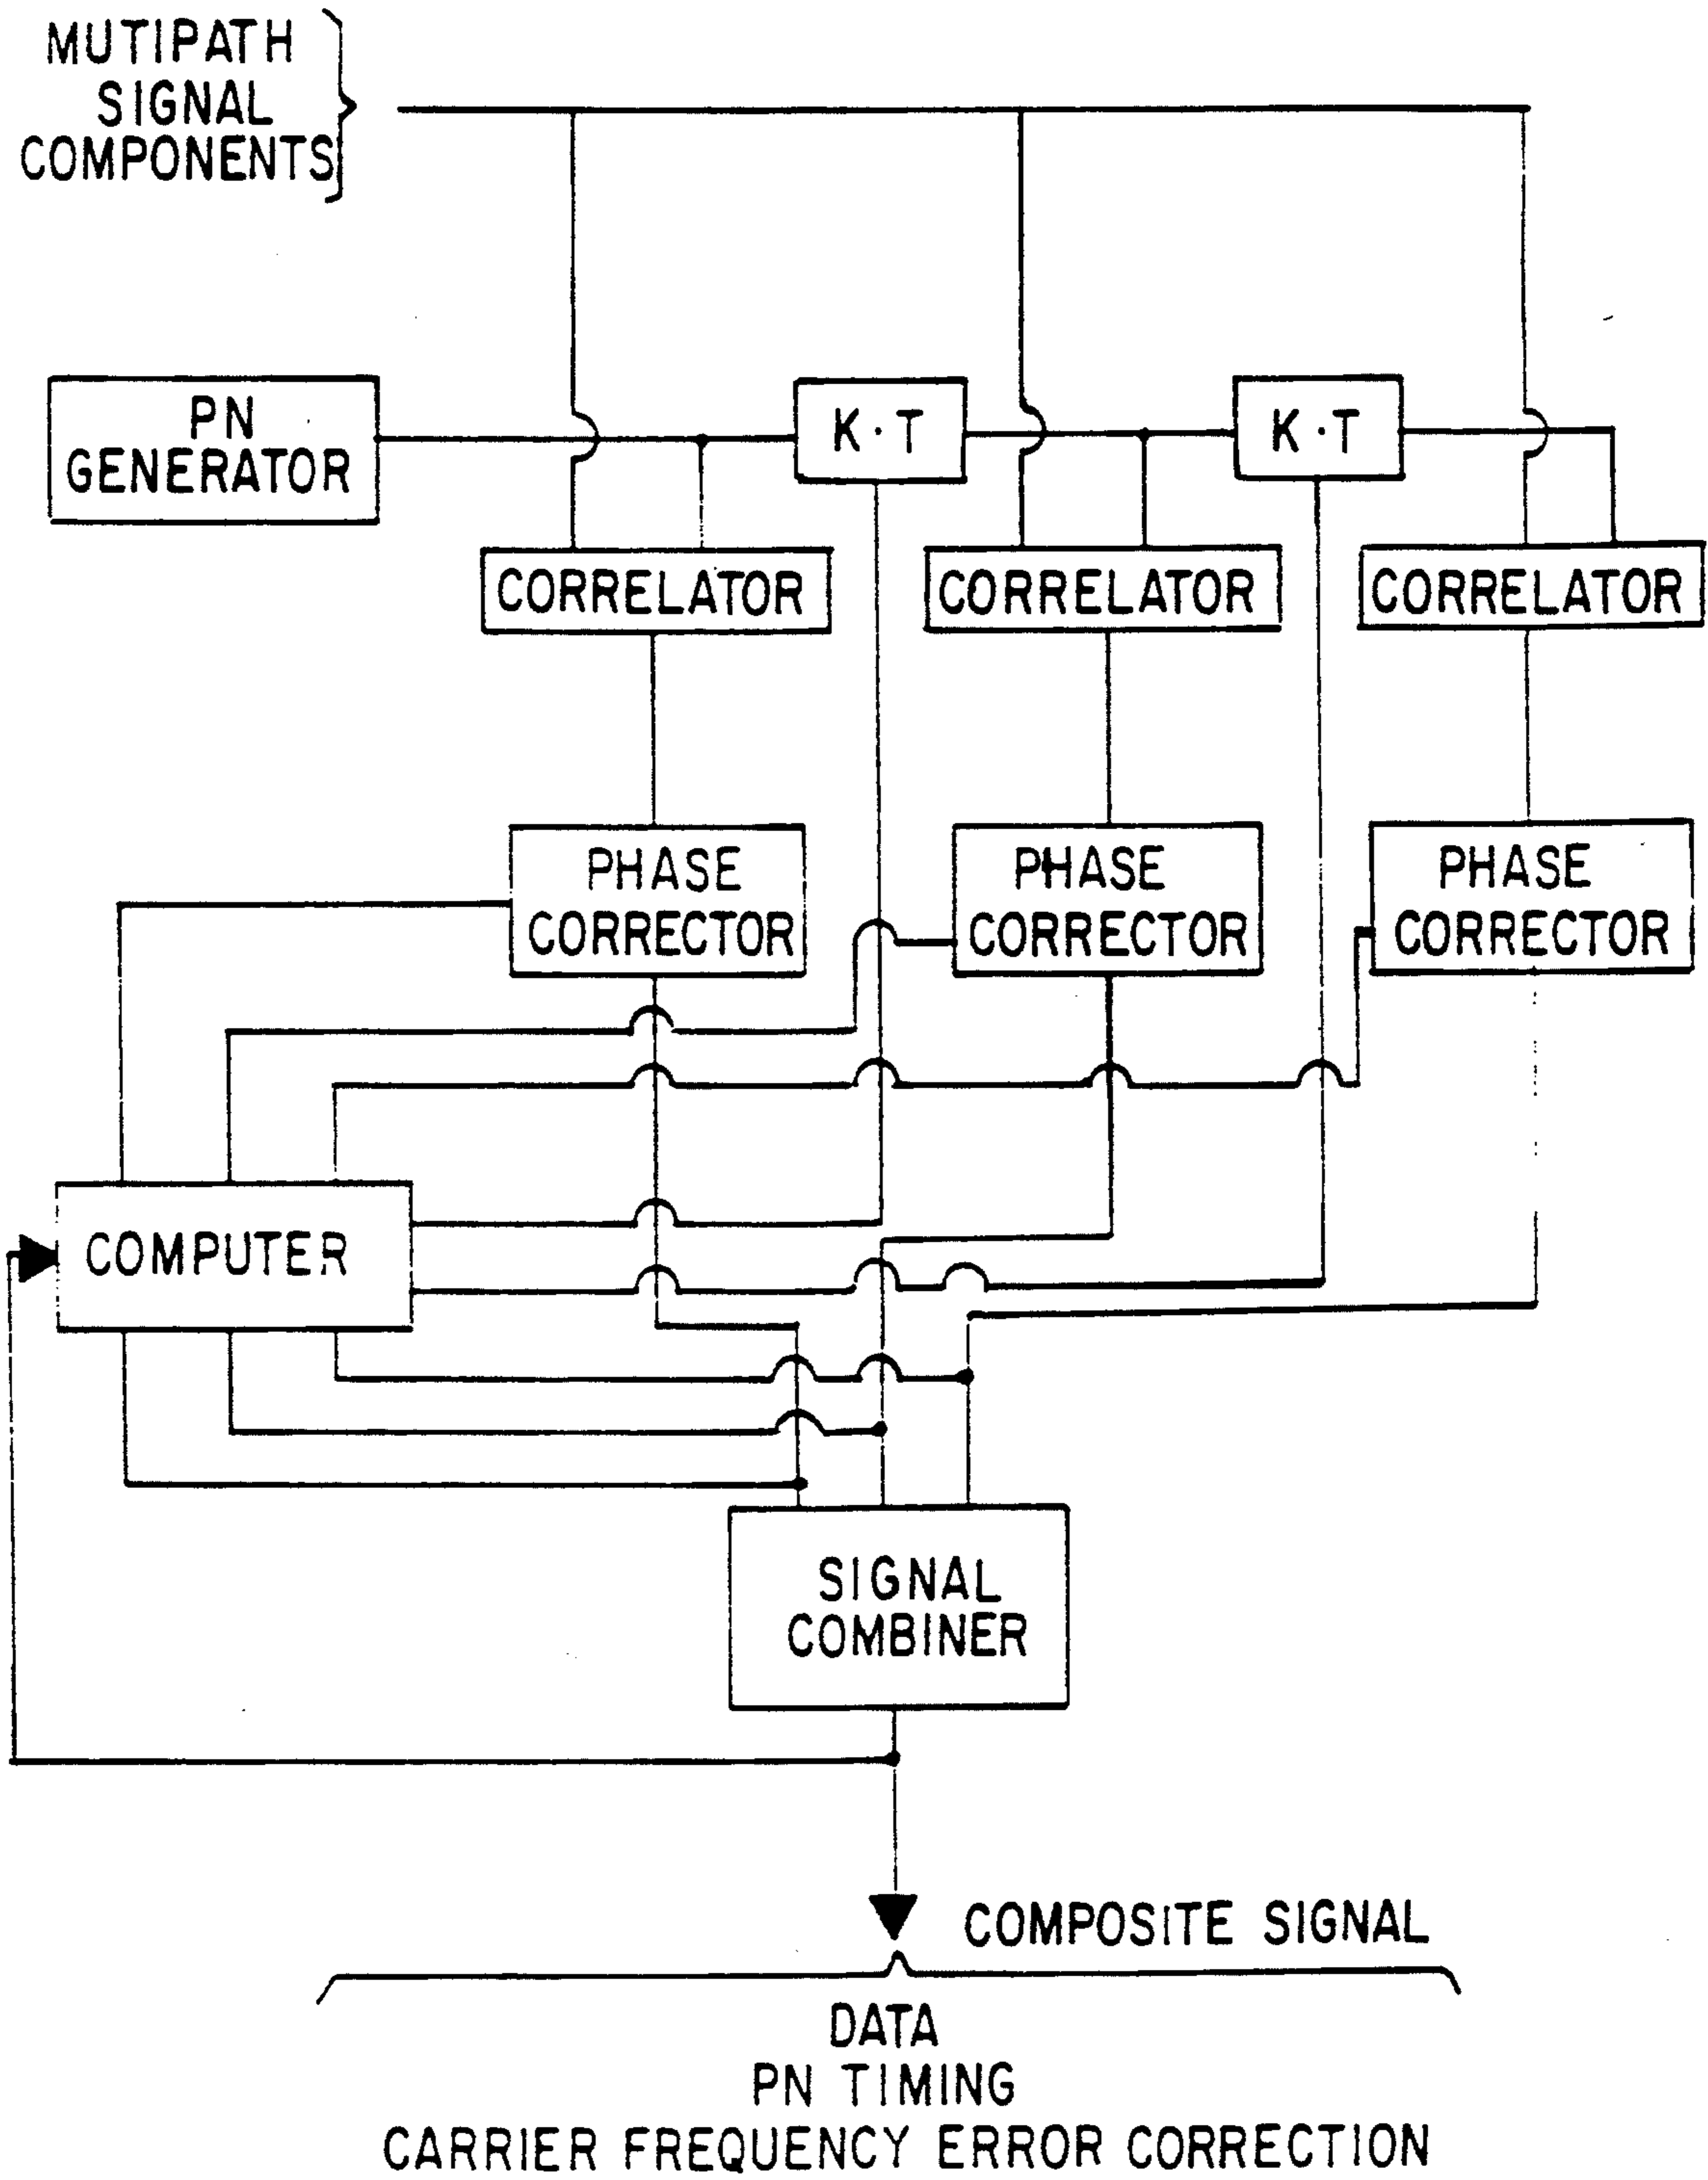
MUTIPATH SIGNAL COMPONENTS

PN GENERATOR

K·T

K·T

CORRELATOR

CORRELATOR

CORRELATOR

PHASE CORRECTOR

PHASE CORRECTOR

PHASE CORRECTOR

COMPUTER

SIGNAL COMBINER

COMPOSITE SIGNAL

DATA
PN TIMING
CARRIER FREQUENCY ERROR CORRECTION